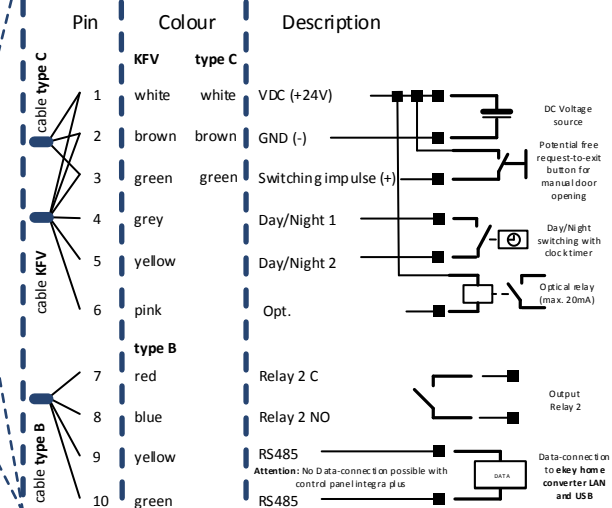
| Pin | Colour KFV | Colour type C | Description |
|---|---|---|---|
| 1 | white | white | VDC (+24V) |
| 2 | brown | brown | GND (-) |
| 3 | green | green | Switching impulse (+) |
| 4 | grey | | Day/Night 1 |
| 5 | yellow | | Day/Night 2 |
| 6 | pink | | Opt. |
| | type B | | |
| 7 | red | | Relay 2 C |
| 8 | blue | | Relay 2 NO |
| 9 | yellow | | RS485 |
| 10 | green | | RS485 |

cable type C

cable KFV

cable type B

DC Voltage source

Potential free request-to-exit button for manual door opening

Day/Night switching with clock timer

Optical relay (max. 20mA)

Output Relay 2

Attention: No Data-connection possible with control panel integra plus

DATA

Data-connection to ekey home converter LAN and USB